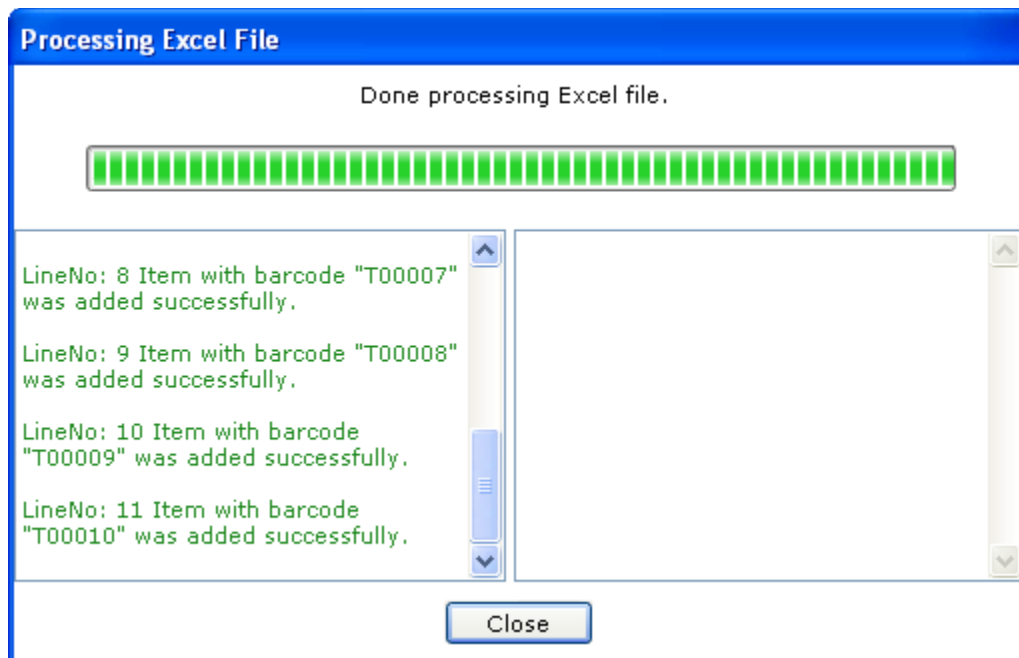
Processing Excel File

Done processing Excel file.

LineNo: 8 Item with barcode "T00007" was added successfully.

LineNo: 9 Item with barcode "T00008" was added successfully.

LineNo: 10 Item with barcode "T00009" was added successfully.

LineNo: 11 Item with barcode "T00010" was added successfully.

Close